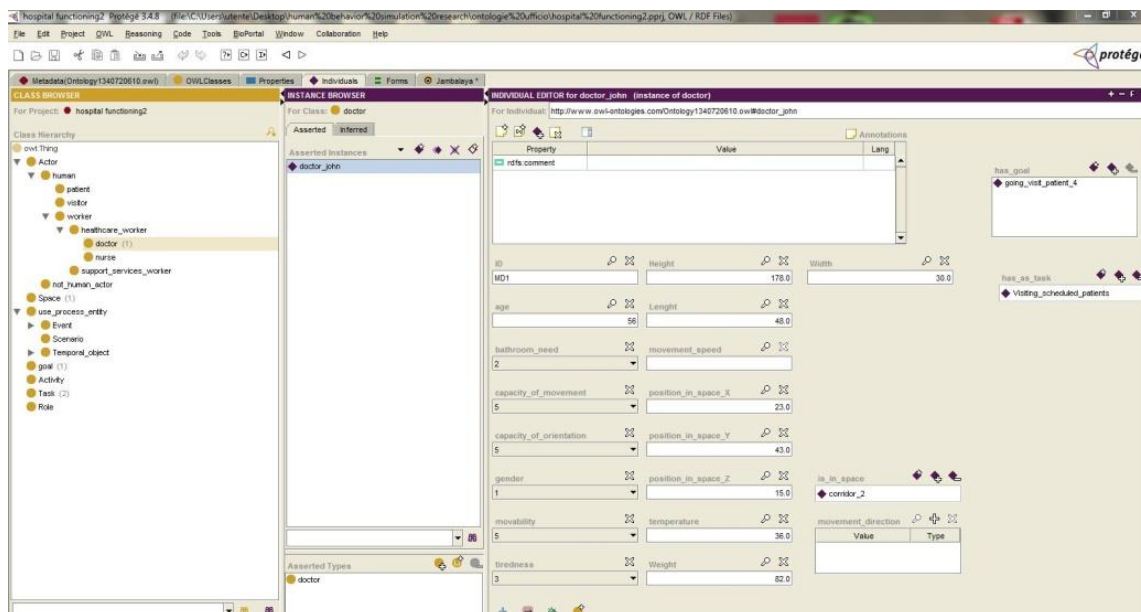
hospital functioning2 Protégé 3.4.8 (file:\C:\Users\utente\Desktop\human%20behavior%20simulation%20research\ontologie%20ufficio\hospital%20functioning2.pprj, OWL / RDF Files)

File Edit Project OWL Reasoning Code Tools BioPortal Window Collaboration Help

protégé

Metadata(Ontology1340720610.owl) OWLClasses Properties Individuals Forms Jambalaya*

CLASS BROWSER
For Project: hospital functioning2
Class Hierarchy
owl:Thing
Actor
human
patient
visitor
worker
healthcare_worker
doctor (1)
nurse
support_services_worker
not_human_actor
Space (1)
use_process_entity
Event
Scenario
Temporal_object
goal (1)
Activity
Task (2)
Role

INSTANCE BROWSER
For Class: doctor
Asserted Inferred
Asserted Instances
doctor_john

Asserted Types
doctor

INDIVIDUAL EDITOR for doctor_john (instance of doctor)
For Individual: http://www.owl-ontologies.com/Ontology1340720610.owl#doctor_john
Annotations

| Property | Value | Lang |
|---|---|---|
| rdfs:comment | | |

has_goal
going_visit_patient_4

ID
MD1
Height
178.0
Width
30.0

has_as_task
Visiting_scheduled_patients

age
56
Lenght
48.0

bathroom_need
2
movement_speed

capacity_of_movement
5
position_in_space_X
23.0

capacity_of_orientation
5
position_in_space_Y
43.0

gender
1
position_in_space_Z
15.0
is_in_space
corridor_2

movability
5
temperature
36.0
movement_direction

| Value | Type |
|---|---|

tiredness
3
Weight
82.0